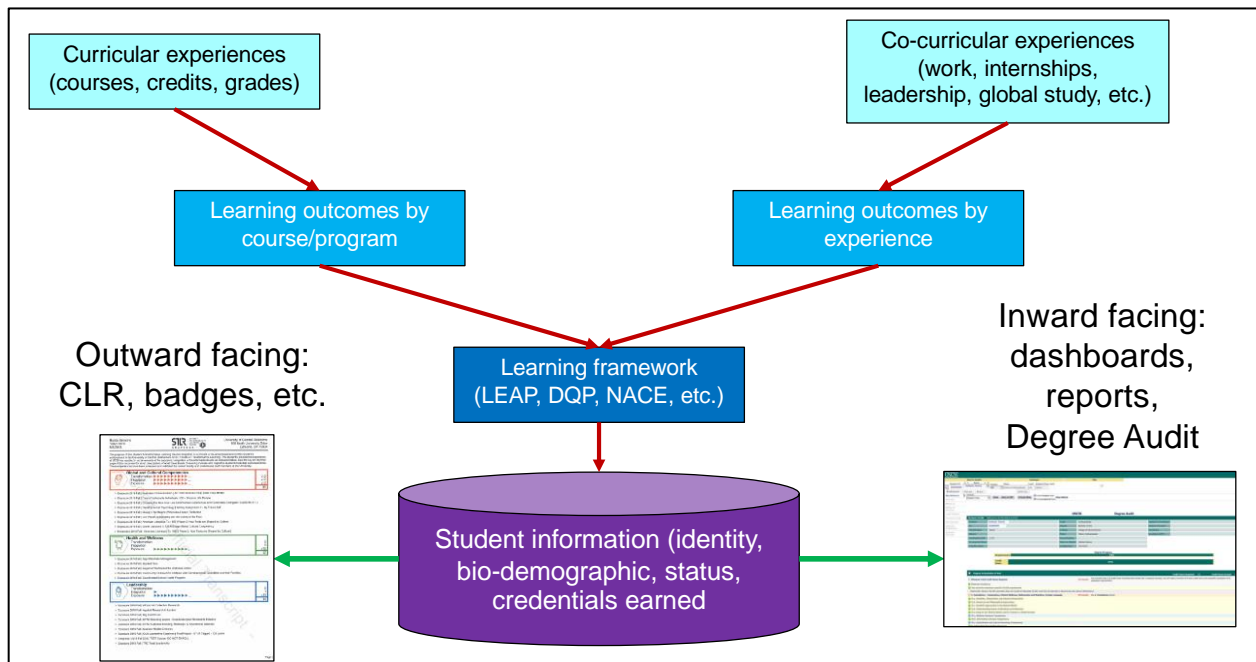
Curricular experiences (courses, credits, grades)

Co-curricular experiences (work, internships, leadership, global study, etc.)

Learning outcomes by course/program

Learning outcomes by experience

Learning framework (LEAP, DQP, NACE, etc.)

Outward facing: CLR, badges, etc.

Inward facing: dashboards, reports, Degree Audit

Student information (identity, bio-demographic, status, credentials earned